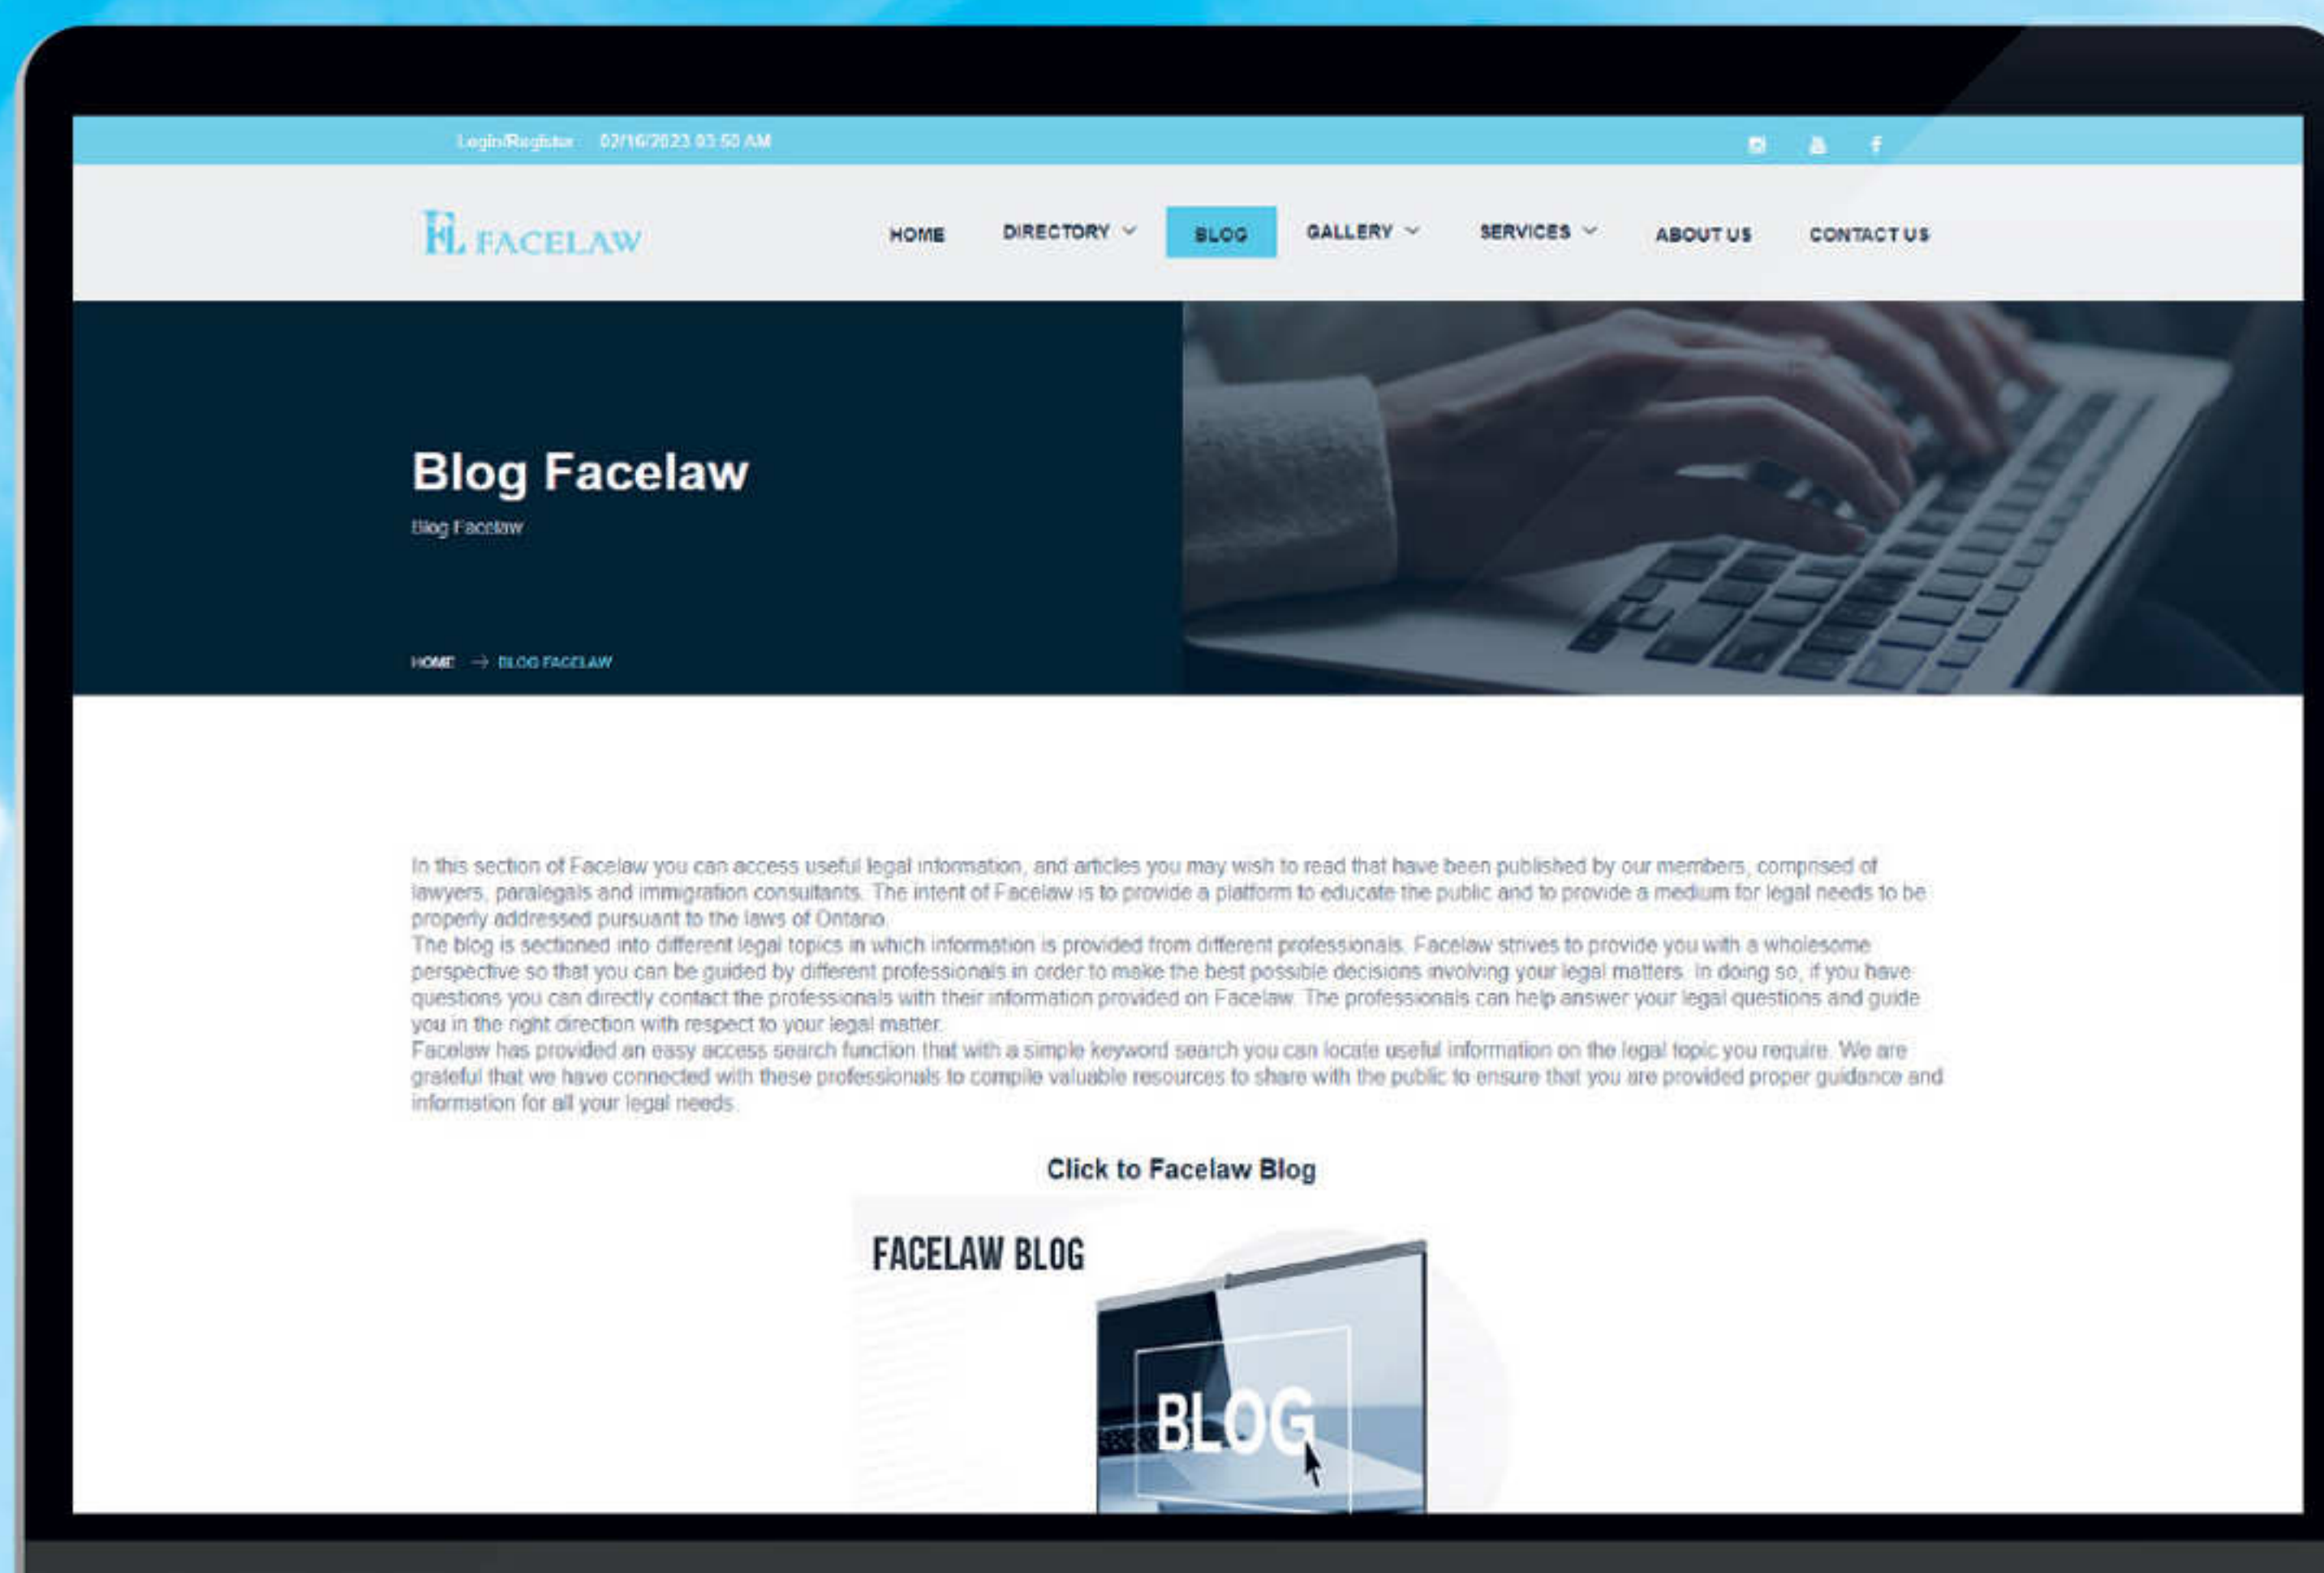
Login/Register 02/16/2023 03:50 AM

FL FACELAW

HOME DIRECTORY BLOG GALLERY SERVICES ABOUT US CONTACT US

Blog Facelaw

Blog Facelaw

HOME → BLOG FACELAW

In this section of Facelaw you can access useful legal information, and articles you may wish to read that have been published by our members, comprised of lawyers, paralegals and immigration consultants. The intent of Facelaw is to provide a platform to educate the public and to provide a medium for legal needs to be properly addressed pursuant to the laws of Ontario.
The blog is sectioned into different legal topics in which information is provided from different professionals. Facelaw strives to provide you with a wholesome perspective so that you can be guided by different professionals in order to make the best possible decisions involving your legal matters. In doing so, if you have questions you can directly contact the professionals with their information provided on Facelaw. The professionals can help answer your legal questions and guide you in the right direction with respect to your legal matter.
Facelaw has provided an easy access search function that with a simple keyword search you can locate useful information on the legal topic you require. We are grateful that we have connected with these professionals to compile valuable resources to share with the public to ensure that you are provided proper guidance and information for all your legal needs.

Click to Facelaw Blog

FACELAW BLOG

BLOG